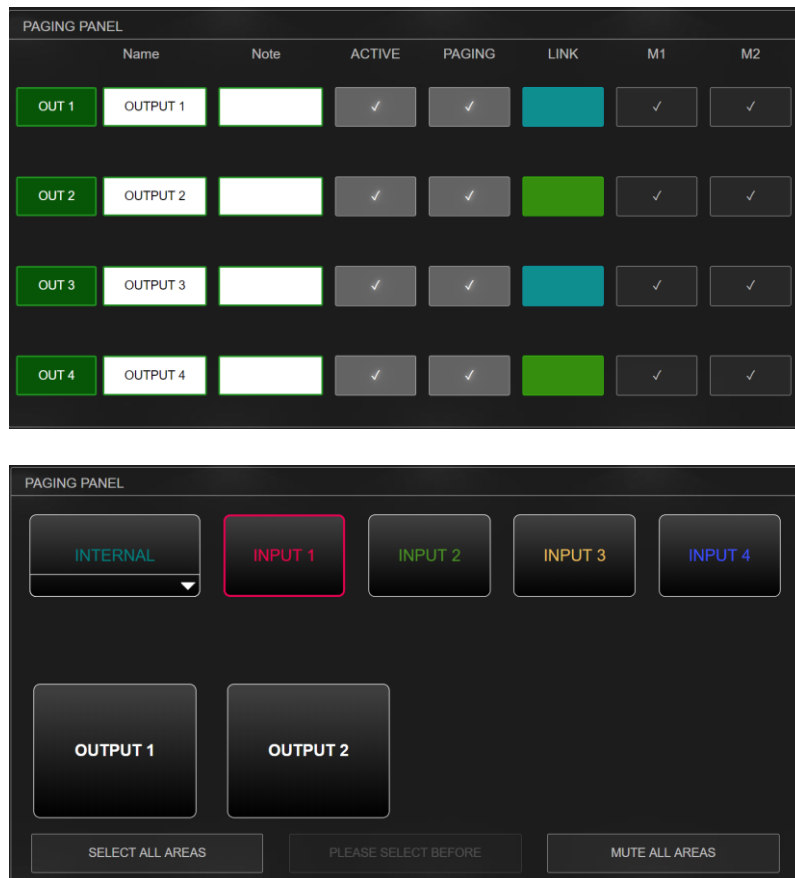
PAGING PANEL

| | Name | Note | ACTIVE | PAGING | LINK | M1 | M2 |
|---|---|---|---|---|---|---|---|
| OUT 1 | OUTPUT 1 | | ✓ | ✓ | | ✓ | ✓ |
| OUT 2 | OUTPUT 2 | | ✓ | ✓ | | ✓ | ✓ |
| OUT 3 | OUTPUT 3 | | ✓ | ✓ | | ✓ | ✓ |
| OUT 4 | OUTPUT 4 | | ✓ | ✓ | | ✓ | ✓ |

PAGING PANEL

INTERNAL

INPUT 1

INPUT 2

INPUT 3

INPUT 4

OUTPUT 1

OUTPUT 2

SELECT ALL AREAS

PLEASE SELECT BEFORE

MUTE ALL AREAS